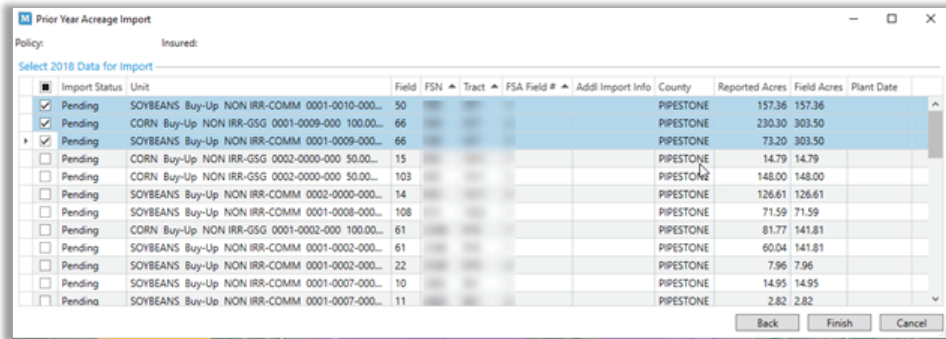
M Prior Year Acreage Import

Policy: Insured:

Select 2018 Data for Import

| | Import Status | Unit | Field | FSN | Tract | FSA Field # | Addl Import Info | County | Reported Acres | Field Acres | Plant Date |
|---|---|---|---|---|---|---|---|---|---|---|---|
| ☑ | Pending | SOYBEANS Buy-Up NON IRR-COMM 0001-0010-000... | 50 | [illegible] | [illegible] | | | PIPESTONE | 157.36 | 157.36 | |
| ☑ | Pending | CORN Buy-Up NON IRR-GSG 0001-0009-000 100.00... | 66 | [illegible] | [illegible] | | | PIPESTONE | 230.30 | 303.50 | |
| ☑ | Pending | SOYBEANS Buy-Up NON IRR-COMM 0001-0009-000... | 66 | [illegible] | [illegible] | | | PIPESTONE | 73.20 | 303.50 | |
| ☐ | Pending | CORN Buy-Up NON IRR-GSG 0002-0000-000 50.00... | 15 | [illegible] | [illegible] | | | PIPESTONE | 14.79 | 14.79 | |
| ☐ | Pending | CORN Buy-Up NON IRR-GSG 0002-0000-000 50.00... | 103 | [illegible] | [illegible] | | | PIPESTONE | 148.00 | 148.00 | |
| ☐ | Pending | SOYBEANS Buy-Up NON IRR-COMM 0002-0000-000... | 14 | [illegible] | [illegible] | | | PIPESTONE | 126.61 | 126.61 | |
| ☐ | Pending | SOYBEANS Buy-Up NON IRR-COMM 0001-0008-000... | 108 | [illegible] | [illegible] | | | PIPESTONE | 71.59 | 71.59 | |
| ☐ | Pending | CORN Buy-Up NON IRR-GSG 0001-0002-000 100.00... | 61 | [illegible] | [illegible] | | | PIPESTONE | 81.77 | 141.81 | |
| ☐ | Pending | SOYBEANS Buy-Up NON IRR-COMM 0001-0002-000... | 61 | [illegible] | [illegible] | | | PIPESTONE | 60.04 | 141.81 | |
| ☐ | Pending | SOYBEANS Buy-Up NON IRR-COMM 0001-0002-000... | 22 | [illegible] | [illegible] | | | PIPESTONE | 7.96 | 7.96 | |
| ☐ | Pending | SOYBEANS Buy-Up NON IRR-COMM 0001-0007-000... | 10 | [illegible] | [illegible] | | | PIPESTONE | 14.95 | 14.95 | |
| ☐ | Pending | SOYBEANS Buy-Up NON IRR-COMM 0001-0007-000... | 11 | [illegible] | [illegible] | | | PIPESTONE | 2.82 | 2.82 | |

Back Finish Cancel